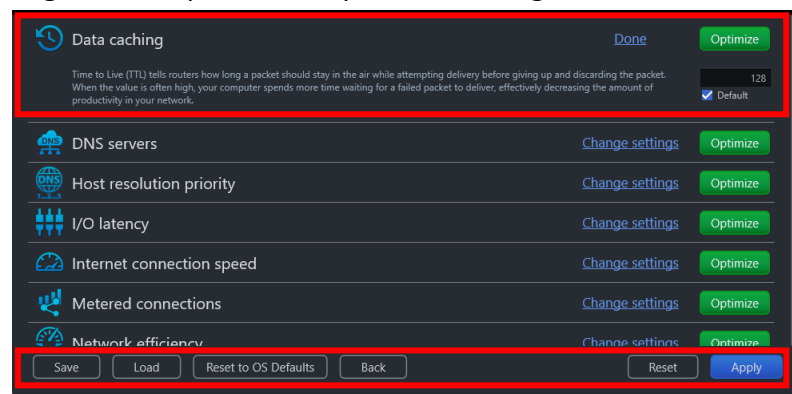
Data caching

Done

Optimize

Time to Live (TTL) tells routers how long a packet should stay in the air while attempting delivery before giving up and discarding the packet. When the value is often high, your computer spends more time waiting for a failed packet to deliver, effectively decreasing the amount of productivity in your network.

128

Default

DNS

DNS servers

Change settings

Optimize

DNS

Host resolution priority

Change settings

Optimize

I/O latency

Change settings

Optimize

Internet connection speed

Change settings

Optimize

Metered connections

Change settings

Optimize

Network efficiency

Change settings

Optimize

Save

Load

Reset to OS Defaults

Back

Reset

Apply